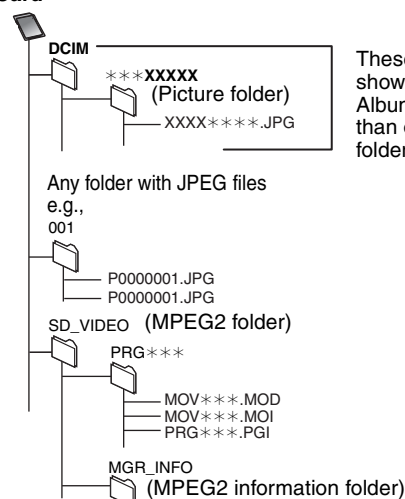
card

DCIM

∗∗∗XXXXX
(Picture folder)
XXXX∗∗∗∗.JPG

These
show
Albur
than
folder

Any folder with JPEG files
e.g.,
001

P0000001.JPG
P0000001.JPG

SD_VIDEO (MPEG2 folder)

PRG∗∗∗

MOV∗∗∗.MOD
MOV∗∗∗.MOI
PRG∗∗∗.PGI

MGR_INFO
(MPEG2 information folder)